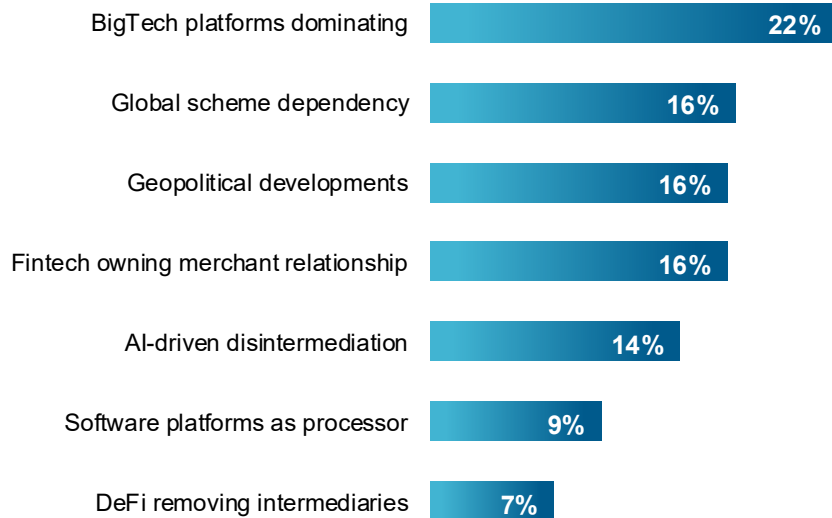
BigTech platforms dominating 22%

Global scheme dependency 16%

Geopolitical developments 16%

Fintech owning merchant relationship 16%

AI-driven disintermediation 14%

Software platforms as processor 9%

DeFi removing intermediaries 7%